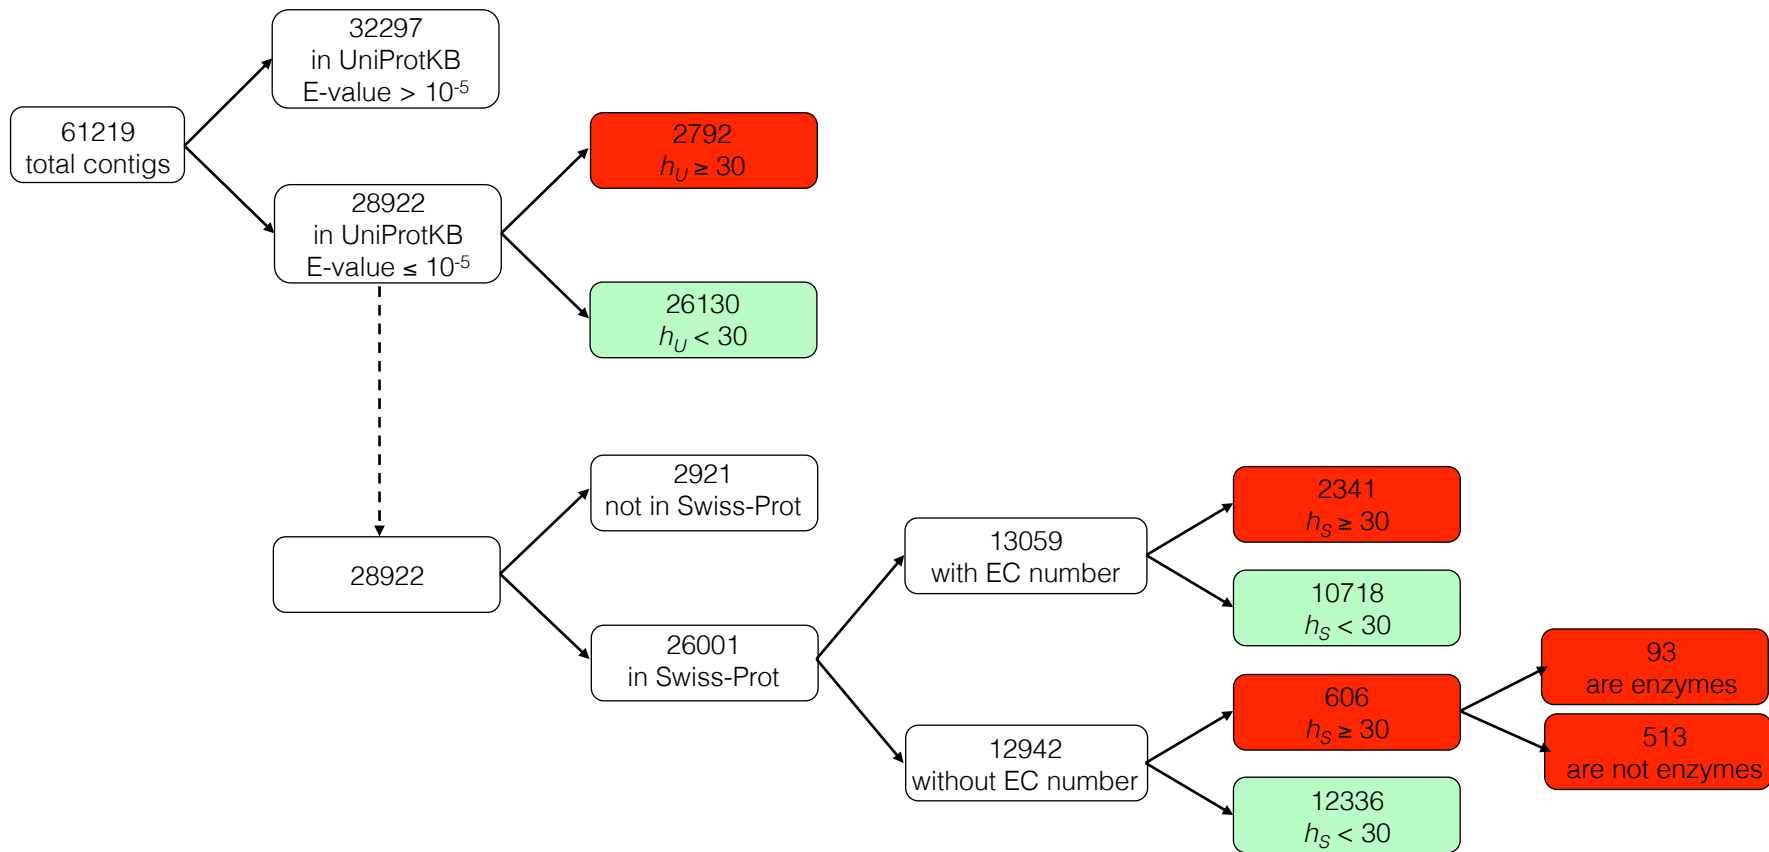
61219
total contigs

32297
in UniProtKB
E-value > $10^{-5}$

28922
in UniProtKB
E-value ≤ $10^{-5}$

2792
$h_U \geq 30$

26130
$h_U < 30$

28922

2921
not in Swiss-Prot

26001
in Swiss-Prot

13059
with EC number

12942
without EC number

2341
$h_S \geq 30$

10718
$h_S < 30$

606
$h_S \geq 30$

12336
$h_S < 30$

93
are enzymes

513
are not enzymes